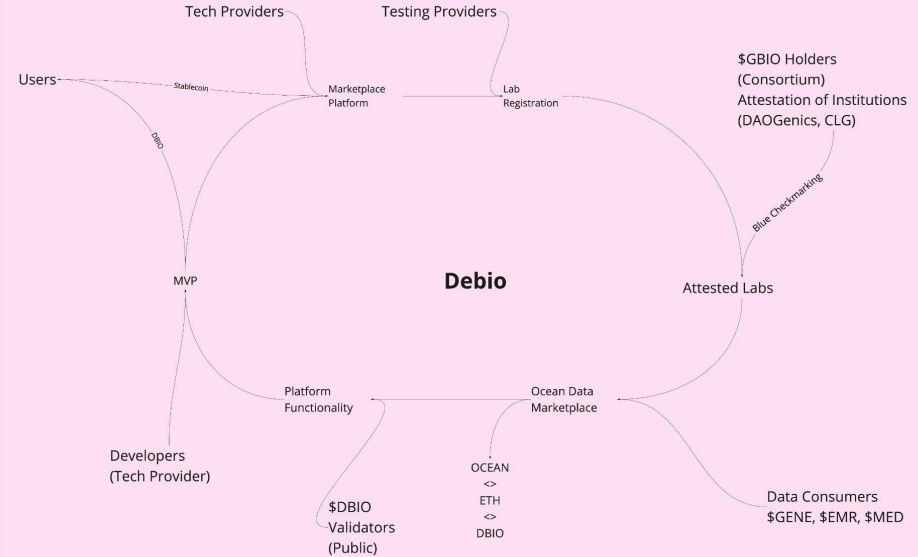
Tech Providers

Testing Providers

Users

Stablecoin

Marketplace Platform

Lab Registration

$GBIO Holders (Consortium) Attestation of Institutions (DAOGenics, CLG)

DBIO

Blue Checkmarking

MVP

Debio

Attested Labs

Platform Functionality

Ocean Data Marketplace

Developers (Tech Provider)

OCEAN
<>
ETH
<>
DBIO

$DBIO Validators (Public)

Data Consumers
$GENE, $EMR, $MED